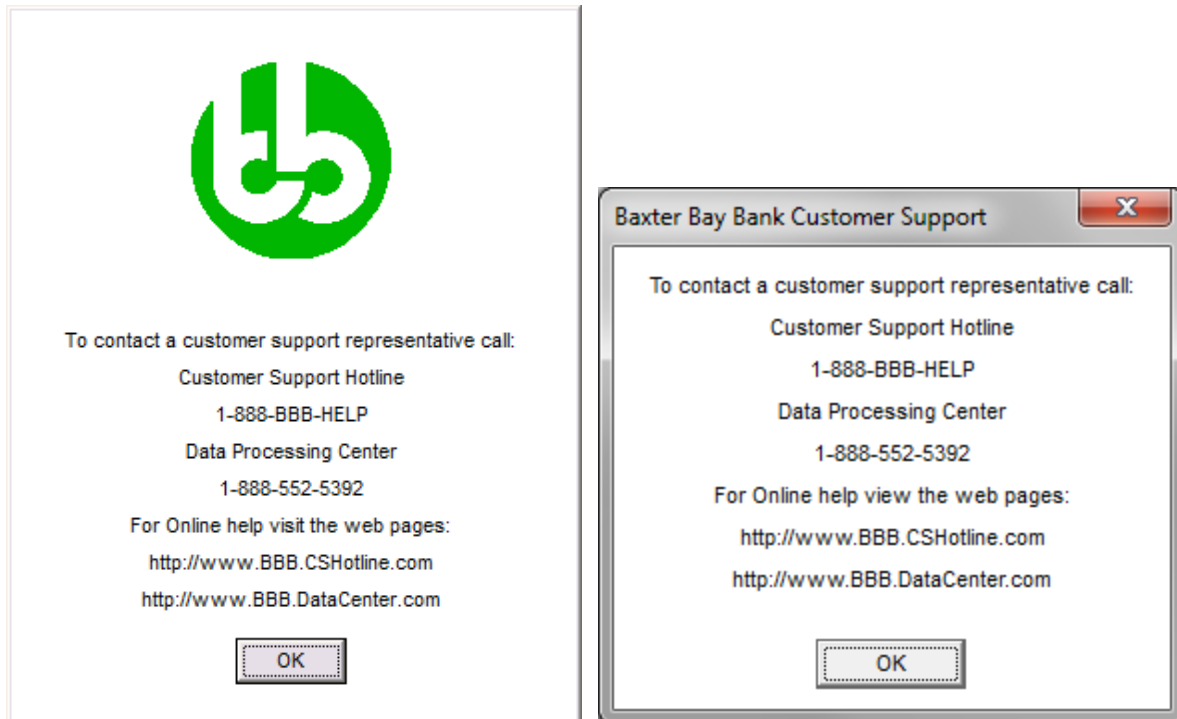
To contact a customer support representative call:

Customer Support Hotline

1-888-BBB-HELP

Data Processing Center

1-888-552-5392

For Online help visit the web pages:

http://www.BBB.CSHotline.com

http://www.BBB.DataCenter.com

OK

Baxter Bay Bank Customer Support

X

To contact a customer support representative call:

Customer Support Hotline

1-888-BBB-HELP

Data Processing Center

1-888-552-5392

For Online help view the web pages:

http://www.BBB.CSHotline.com

http://www.BBB.DataCenter.com

OK